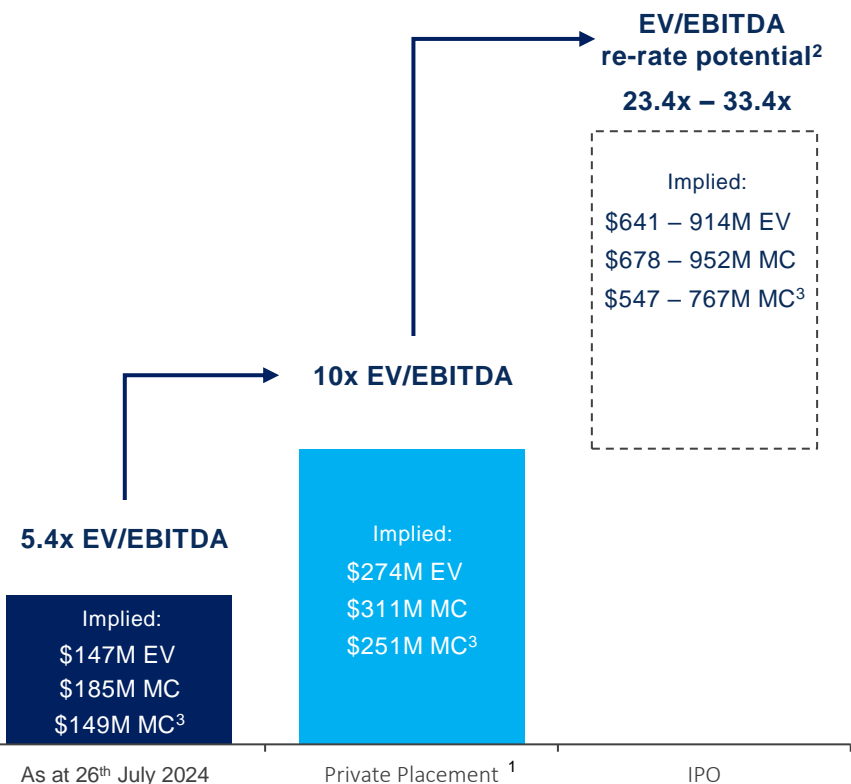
EV/EBITDA
re-rate potential$^2$

23.4x – 33.4x

Implied:
$641 – 914M EV
$678 – 952M MC
$547 – 767M MC$^3$

10x EV/EBITDA

5.4x EV/EBITDA

Implied:
$274M EV
$311M MC
$251M MC$^3$

Implied:
$147M EV
$185M MC
$149M MC$^3$

As at 26$^{th}$ July 2024

Private Placement $^1$

IPO